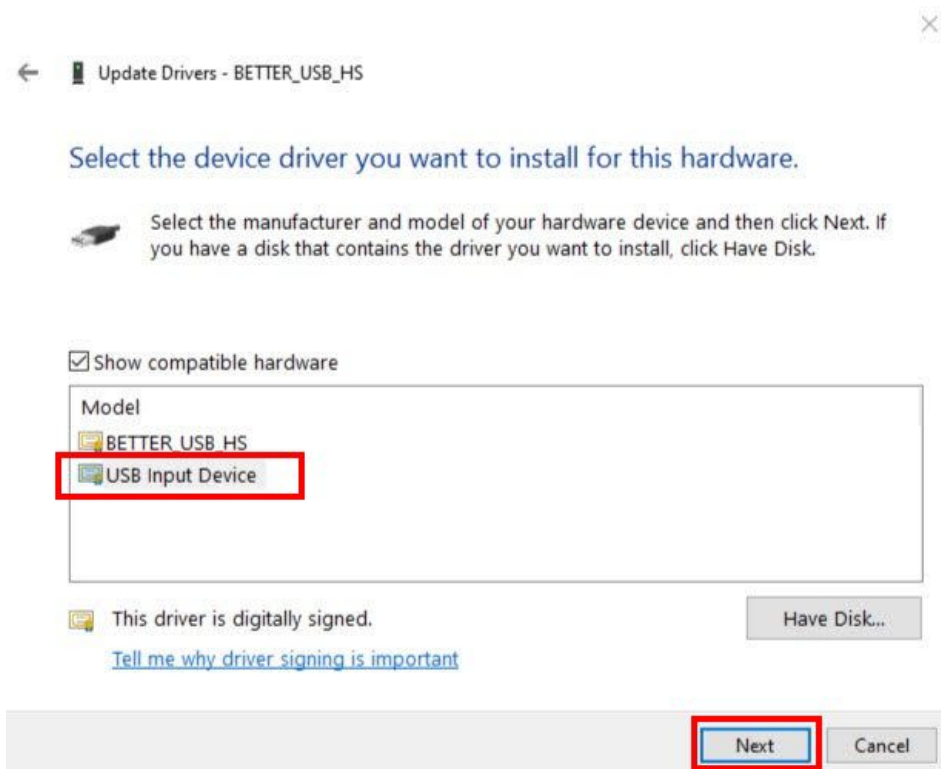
Update Drivers - BETTER_USB_HS

Select the device driver you want to install for this hardware.

Select the manufacturer and model of your hardware device and then click Next. If you have a disk that contains the driver you want to install, click Have Disk.

Show compatible hardware

Model
BETTER_USB_HS
USB Input Device

This driver is digitally signed.
Tell me why driver signing is important

Have Disk...

Next
Cancel